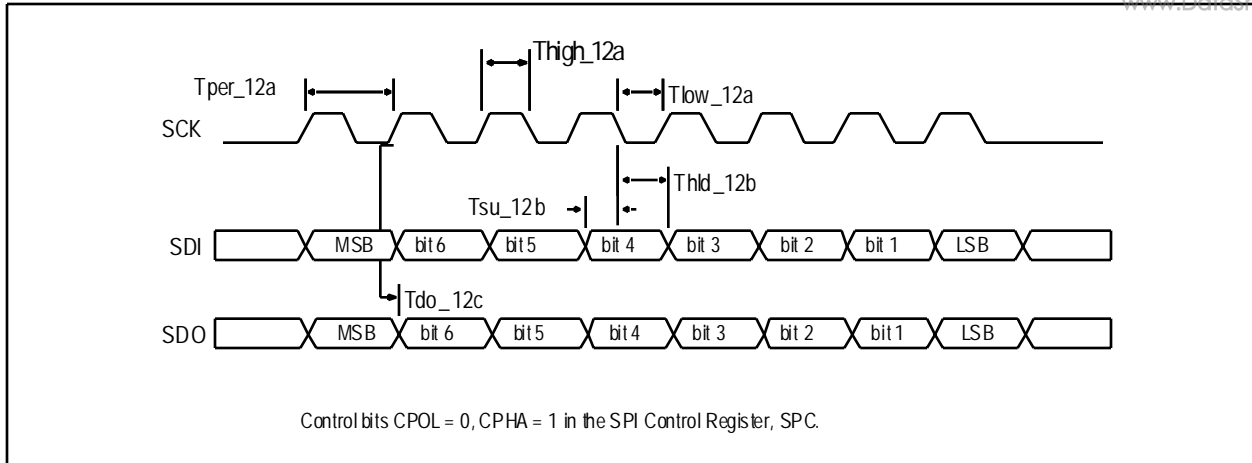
www.Datas

Thigh_12a

Tper_12a

Tlow_12a

SCK

Thld_12b

Tsu_12b

SDI

MSB

bit 6

bit 5

bit 4

bit 3

bit 2

bit 1

LSB

Tdo_12c

SDO

MSB

bit 6

bit 5

bit 4

bit 3

bit 2

bit 1

LSB

Control bits CPOL = 0, CPHA = 1 in the SPI Control Register, SPC.